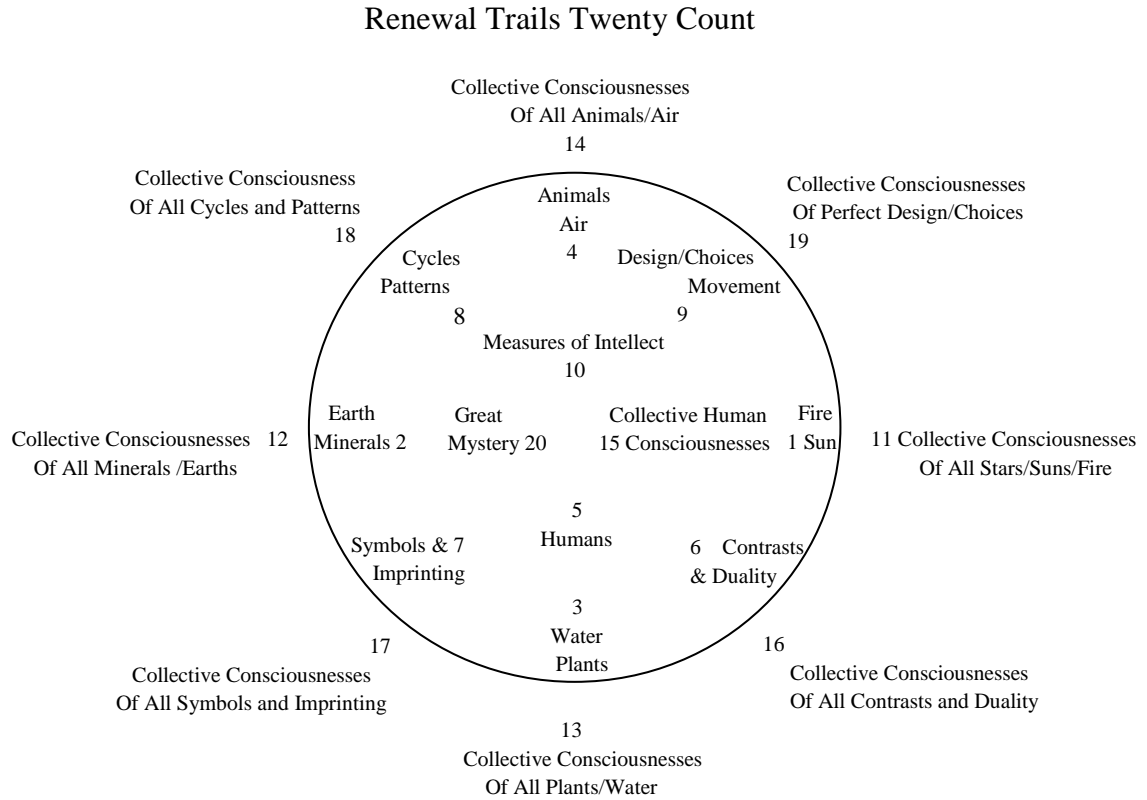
Renewal Trails Twenty Count

Collective Consciousnesses
Of All Animals/Air
14

Collective Consciousness
Of All Cycles and Patterns
18

Collective Consciousnesses
Of Perfect Design/Choices
19

Animals
Air
4

Cycles
Patterns
8

Design/Choices
Movement
9

Measures of Intellect
10

Collective Consciousnesses 12
Of All Minerals /Earths

Earth
Minerals 2

Great
Mystery 20

Collective Human
15 Consciousnesses

Fire
1 Sun

11 Collective Consciousnesses
Of All Stars/Suns/Fire

5
Humans

Symbols & 7
Imprinting

6 Contrasts
& Duality

3
Water
Plants

17
Collective Consciousnesses
Of All Symbols and Imprinting

16
Collective Consciousnesses
Of All Contrasts and Duality

13
Collective Consciousnesses
Of All Plants/Water